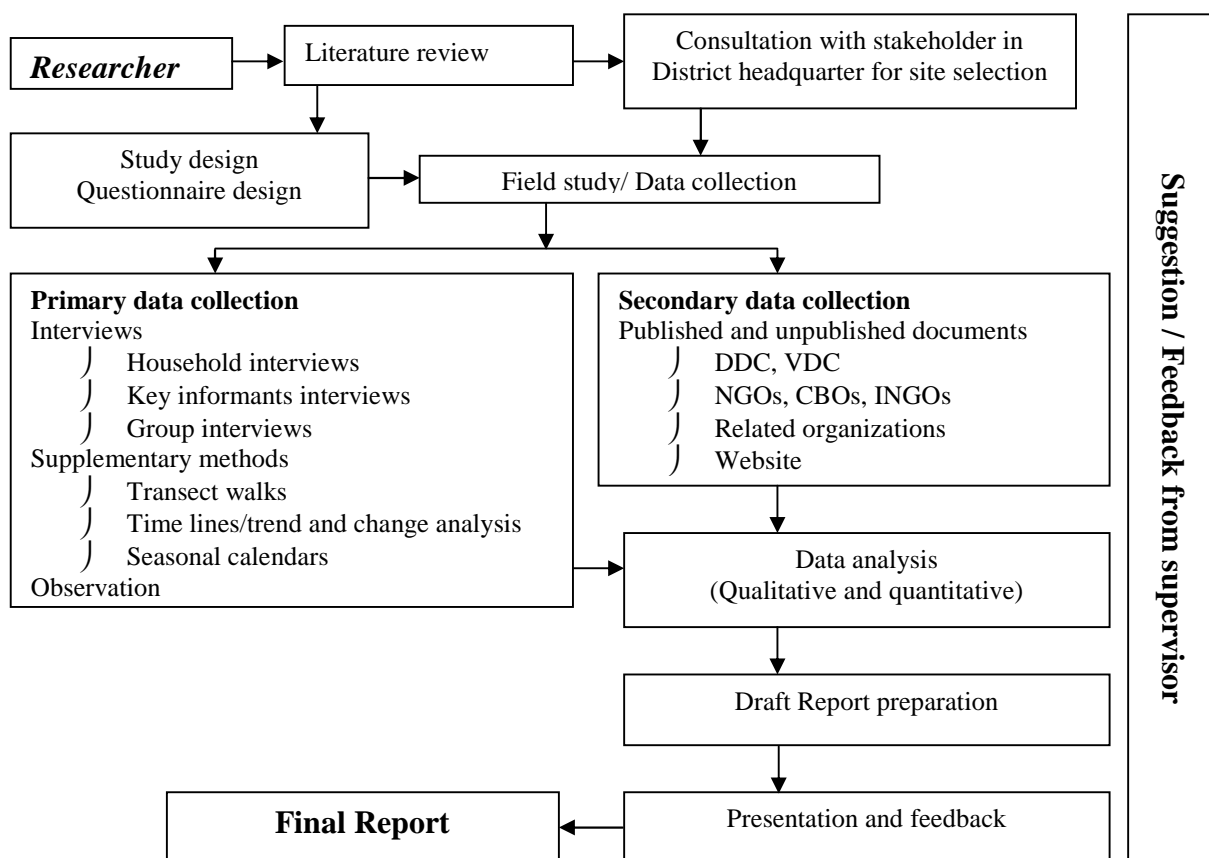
*Researcher*

Literature review

Consultation with stakeholder in District headquarter for site selection

Study design
Questionnaire design

Field study/ Data collection

**Primary data collection**
Interviews
⌡ Household interviews
⌡ Key informants interviews
⌡ Group interviews
Supplementary methods
⌡ Transect walks
⌡ Time lines/trend and change analysis
⌡ Seasonal calendars
Observation

**Secondary data collection**
Published and unpublished documents
⌡ DDC, VDC
⌡ NGOs, CBOs, INGOs
⌡ Related organizations
⌡ Website

Data analysis
(Qualitative and quantitative)

Draft Report preparation

Presentation and feedback

**Final Report**

**Suggestion / Feedback from supervisor**